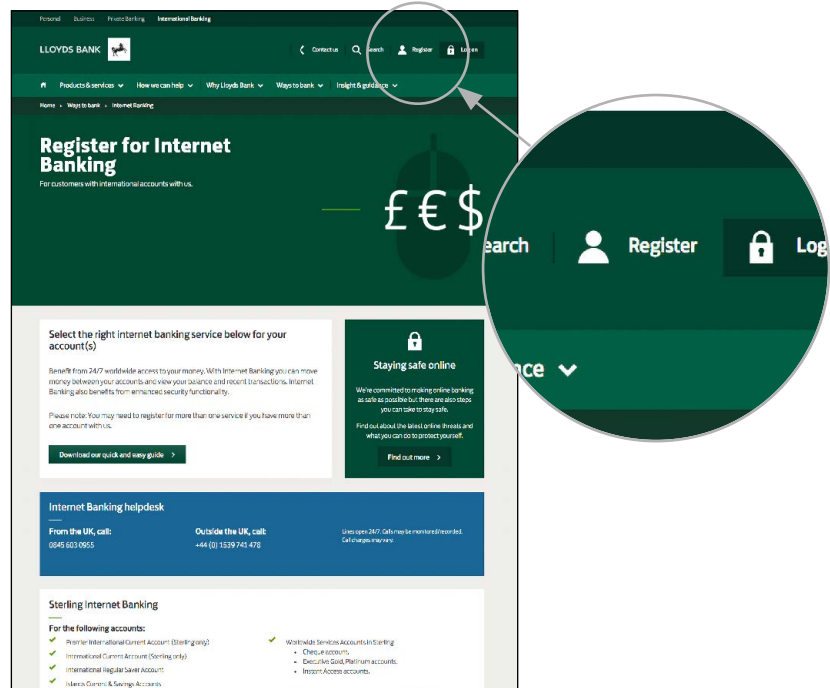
Personal Business Private Banking International Banking

LLOYDS BANK

Contact us Search Register Log on

Products & services How we can help Why Lloyds Bank Ways to bank Insight & guidance

Home Ways to bank Internet Banking

earch Register Log

nce

Register for Internet Banking

For customers with international accounts with us.

£ € $

Select the right internet banking service below for your account(s)

Benefit from 24/7 worldwide access to your money. With Internet Banking you can move money between your accounts and view your balance and recent transactions. Internet Banking also benefits from enhanced security functionality.

Please note: You may need to register for more than one service if you have more than one account with us.

Download our quick and easy guide

Staying safe online

We're committed to making online banking as safe as possible but there are also steps you can take to stay safe.

Find out about the latest online threats and what you can do to protect yourself.

Find out more

Internet Banking helpdesk

From the UK, call:
0845 603 0955

Outside the UK, call:
+44 (0) 1539 741 478

Lines open 24/7. Calls may be monitored & recorded. Call charges may vary.

Sterling Internet Banking

For the following accounts:

Premier International Current Account (Sterling only)
International Current Account (Sterling only)
International Regular Saver Account
Islands Current & Savings Accounts

Worldwide Services Accounts in Sterling
• Cheque account.
• Executive Gold, Platinum accounts.
• Instant Access accounts.